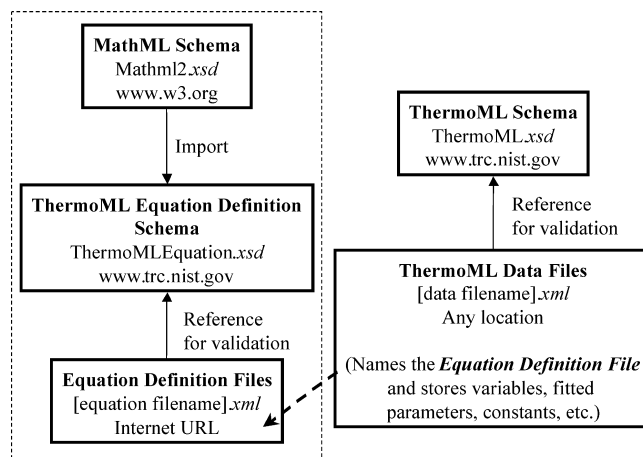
**MathML Schema**
Mathml2.*xsd*
www.w3.org

Import

**ThermoML Equation Definition Schema**
ThermoMLEquation.*xsd*
www.trc.nist.gov

Reference for validation

**Equation Definition Files**
[equation filename].*xml*
Internet URL

**ThermoML Schema**
ThermoML.*xsd*
www.trc.nist.gov

Reference for validation

**ThermoML Data Files**
[data filename].*xml*
Any location

(Names the ***Equation Definition File*** and stores variables, fitted parameters, constants, etc.)